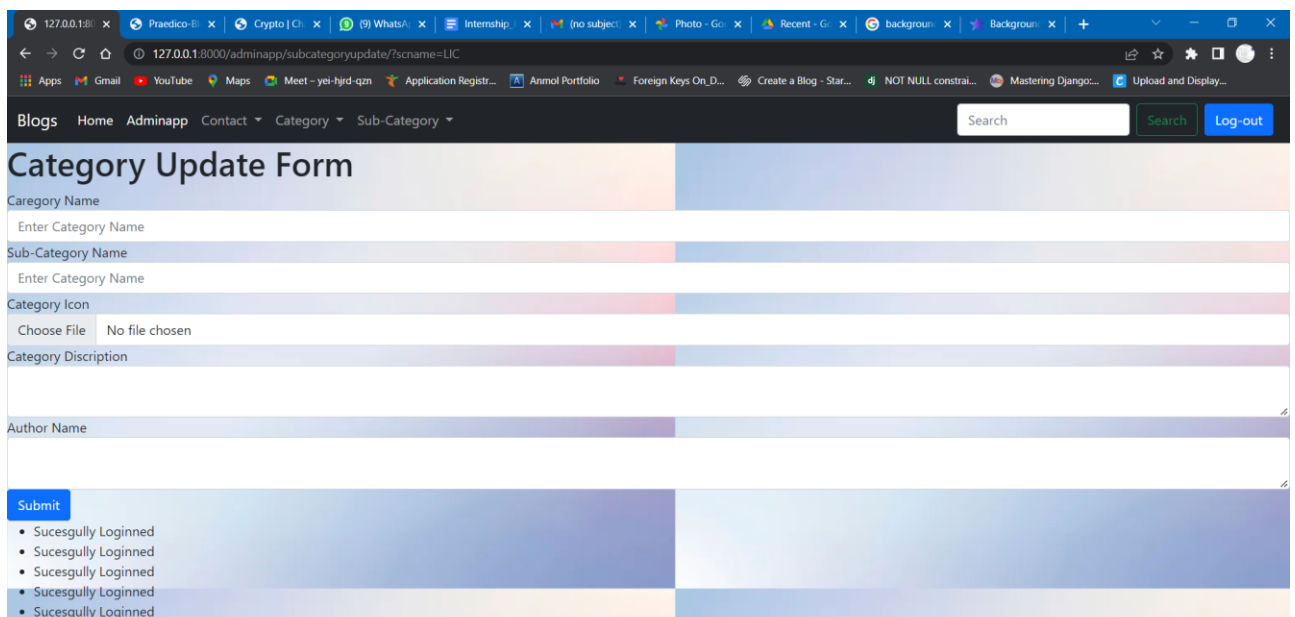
127.0.0.1:8( × Praedico-B × Crypto | Ch × (9) WhatsA × Internship × (no subject × Photo - Go × Recent - Go × backgroun × Backgroun × +

127.0.0.1:8000/adminapp/subcategoryupdate/?scname=LIC

Apps Gmail YouTube Maps Meet – yei-hjrd-qzn Application Registr... Anmol Portfolio Foreign Keys On_D... Create a Blog - Star... NOT NULL constrai... Mastering Django:... Upload and Display...

Blogs Home Adminapp Contact Category Sub-Category Search Search Log-out

Category Update Form

Caregory Name

Enter Category Name

Sub-Category Name

Enter Category Name

Category Icon

Choose File No file chosen

Category Discription

Author Name

Submit

- Sucesgully Loginned
- Sucesgully Loginned
- Sucesgully Loginned
- Sucesgully Loginned
- Sucesgully Loginned